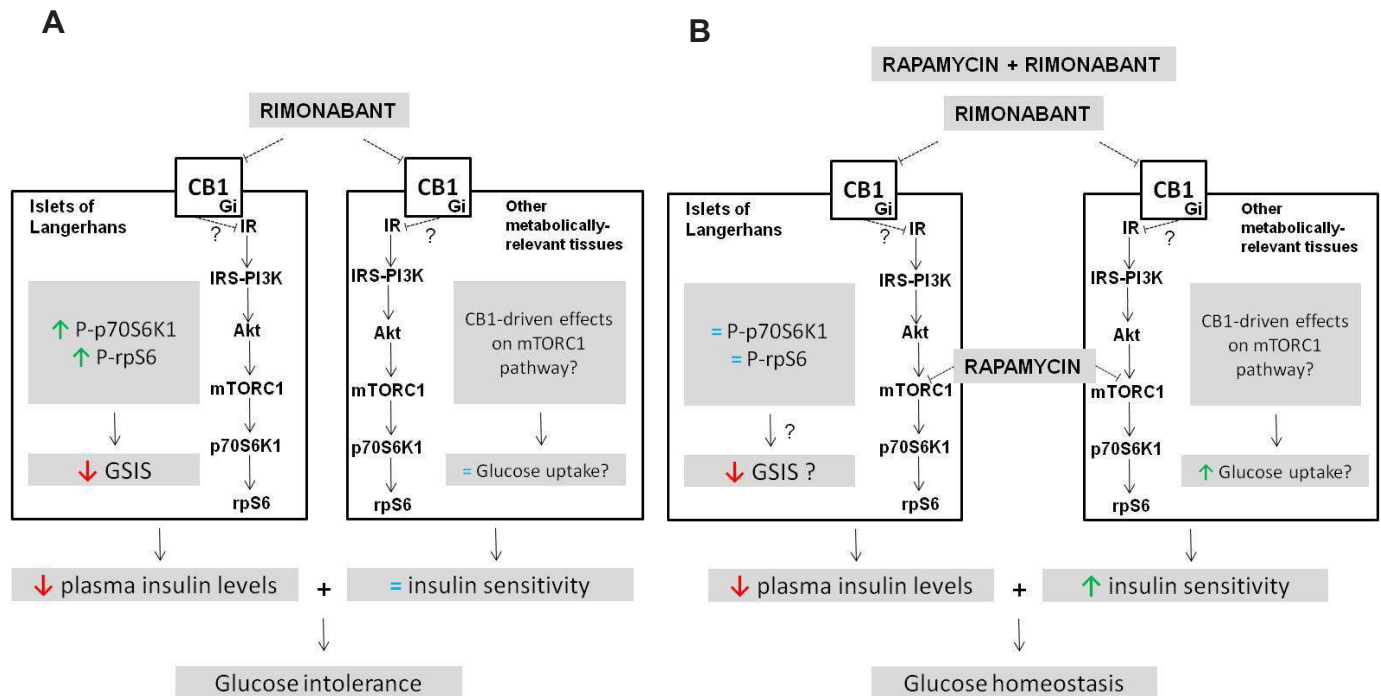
A

RIMONABANT

CB1
Gi

Islets of Langerhans

?

IR

IRS-PI3K

Akt

mTORC1

p70S6K1

rpS6

↑ P-p70S6K1
↑ P-rpS6

↓ GSIS

CB1
Gi

IR

?

Other metabolically-relevant tissues

IRS-PI3K

Akt

mTORC1

p70S6K1

rpS6

CB1-driven effects on mTORC1 pathway?

= Glucose uptake?

↓ plasma insulin levels

+

= insulin sensitivity

Glucose intolerance

B

RAPAMYCIN + RIMONABANT

RIMONABANT

CB1
Gi

Islets of Langerhans

?

IR

IRS-PI3K

Akt

mTORC1

p70S6K1

rpS6

= P-p70S6K1
= P-rpS6

?

↓ GSIS ?

RAPAMYCIN

CB1
Gi

IR

?

Other metabolically-relevant tissues

IRS-PI3K

Akt

mTORC1

p70S6K1

rpS6

CB1-driven effects on mTORC1 pathway?

↑ Glucose uptake?

↓ plasma insulin levels

+

↑ insulin sensitivity

Glucose homeostasis